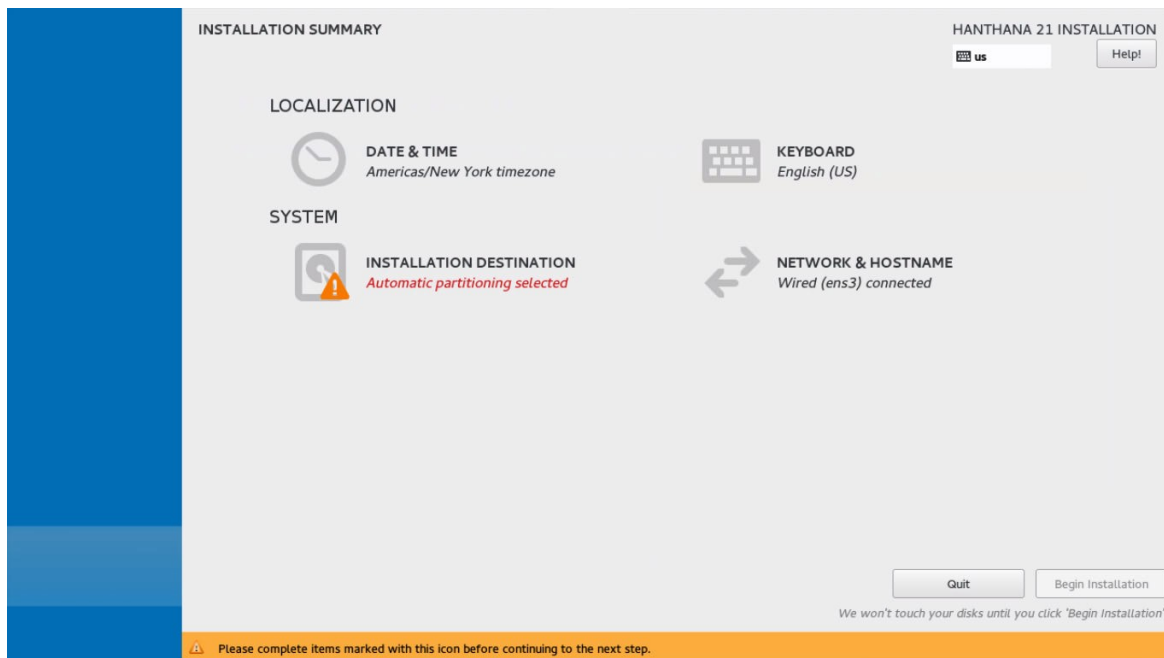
INSTALLATION SUMMARY

HANTHANA 21 INSTALLATION

us

Help!

LOCALIZATION

DATE & TIME
Americas/New York timezone

KEYBOARD
English (US)

SYSTEM

INSTALLATION DESTINATION
Automatic partitioning selected

NETWORK & HOSTNAME
Wired (ens3) connected

Quit

Begin Installation

We won't touch your disks until you click 'Begin Installation'

Please complete items marked with this icon before continuing to the next step.